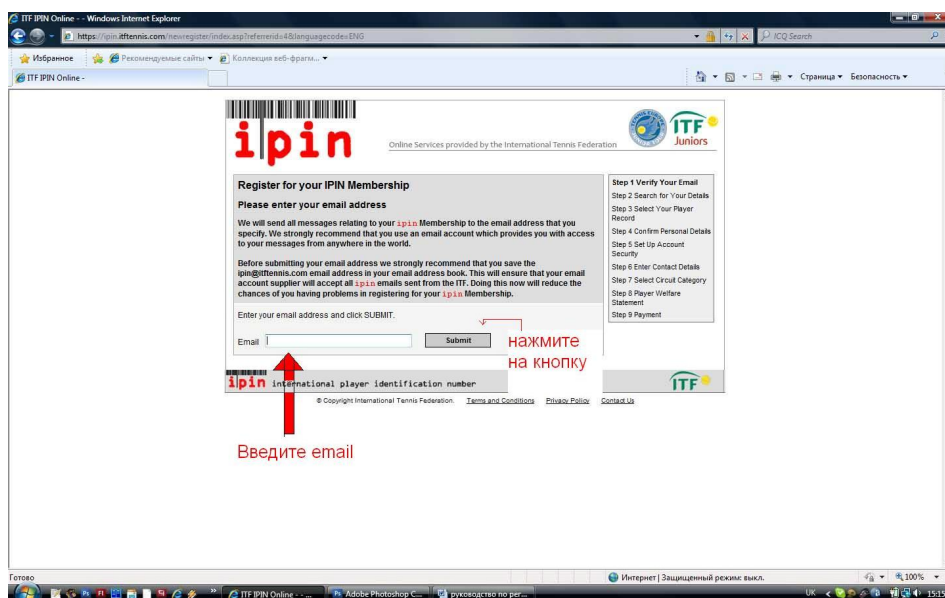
ITF IPIN Online - - Windows Internet Explorer

https://ipin.itftennis.com/newregister/index.asp?referrerid=4&languagecode=ENG

ICQ Search

Избранное

Рекомендуемые сайты

Коллекция веб-фрагм...

ITF IPIN Online -

Страница ▾ Безопасность ▾

ipin

Online Services provided by the International Tennis Federation

ITF Juniors

Register for your IPIN Membership

Please enter your email address

We will send all messages relating to your ipin Membership to the email address that you specify. We strongly recommend that you use an email account which provides you with access to your messages from anywhere in the world.

Before submitting your email address we strongly recommend that you save the ipin@itftennis.com email address in your email address book. This will ensure that your email account supplier will accept all ipin emails sent from the ITF. Doing this now will reduce the chances of you having problems in registering for your ipin Membership.

Enter your email address and click SUBMIT.

Email

Submit

нажмите на кнопку

Step 1 Verify Your Email
Step 2 Search for Your Details
Step 3 Select Your Player Record
Step 4 Confirm Personal Details
Step 5 Set Up Account Security
Step 6 Enter Contact Details
Step 7 Select Circuit Category
Step 8 Player Welfare Statement
Step 9 Payment

ipin international player identification number

ITF

© Copyright International Tennis Federation. Terms and Conditions Privacy Policy Contact Us

Введите email

Готово

Интернет | Защищенный режим: выкл.

100%

ITF IPIN Online - - ...

Adobe Photoshop C...

руководство по рег...

UK

15:15